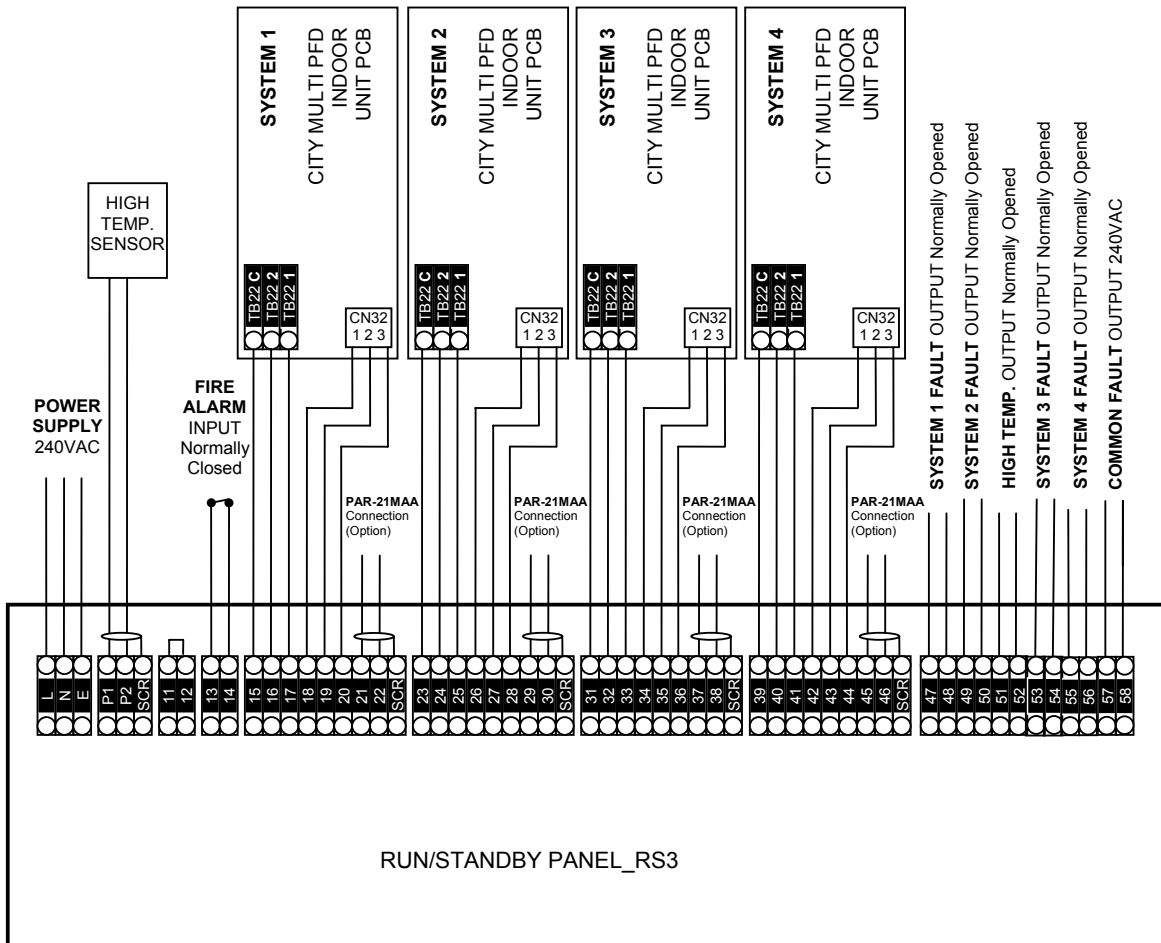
SYSTEM 1
CITY MULTI PFD INDOOR UNIT PCB
TB22 C TB22 2 TB22 1
CN32 1 2 3

SYSTEM 2
CITY MULTI PFD INDOOR UNIT PCB
TB22 C TB22 2 TB22 1
CN32 1 2 3

SYSTEM 3
CITY MULTI PFD INDOOR UNIT PCB
TB22 C TB22 2 TB22 1
CN32 1 2 3

SYSTEM 4
CITY MULTI PFD INDOOR UNIT PCB
TB22 C TB22 2 TB22 1
CN32 1 2 3

HIGH TEMP. SENSOR

POWER SUPPLY 240VAC

FIRE ALARM INPUT Normally Closed

PAR-21MAA Connection (Option)
PAR-21MAA Connection (Option)
PAR-21MAA Connection (Option)
PAR-21MAA Connection (Option)

SYSTEM 1 FAULT OUTPUT Normally Opened
SYSTEM 2 FAULT OUTPUT Normally Opened
HIGH TEMP. OUTPUT Normally Opened
SYSTEM 3 FAULT OUTPUT Normally Opened
SYSTEM 4 FAULT OUTPUT Normally Opened
COMMON FAULT OUTPUT 240VAC

L N E P1 P2 SCR 11 12 13 14 15 16 17 18 19 20 21 22 SCR 23 24 25 26 27 28 29 30 SCR 31 32 33 34 35 36 37 38 SCR 39 40 41 42 43 44 45 46 SCR 47 48 49 50 51 52 53 54 55 56 57 58

RUN/STANDBY PANEL_RS3